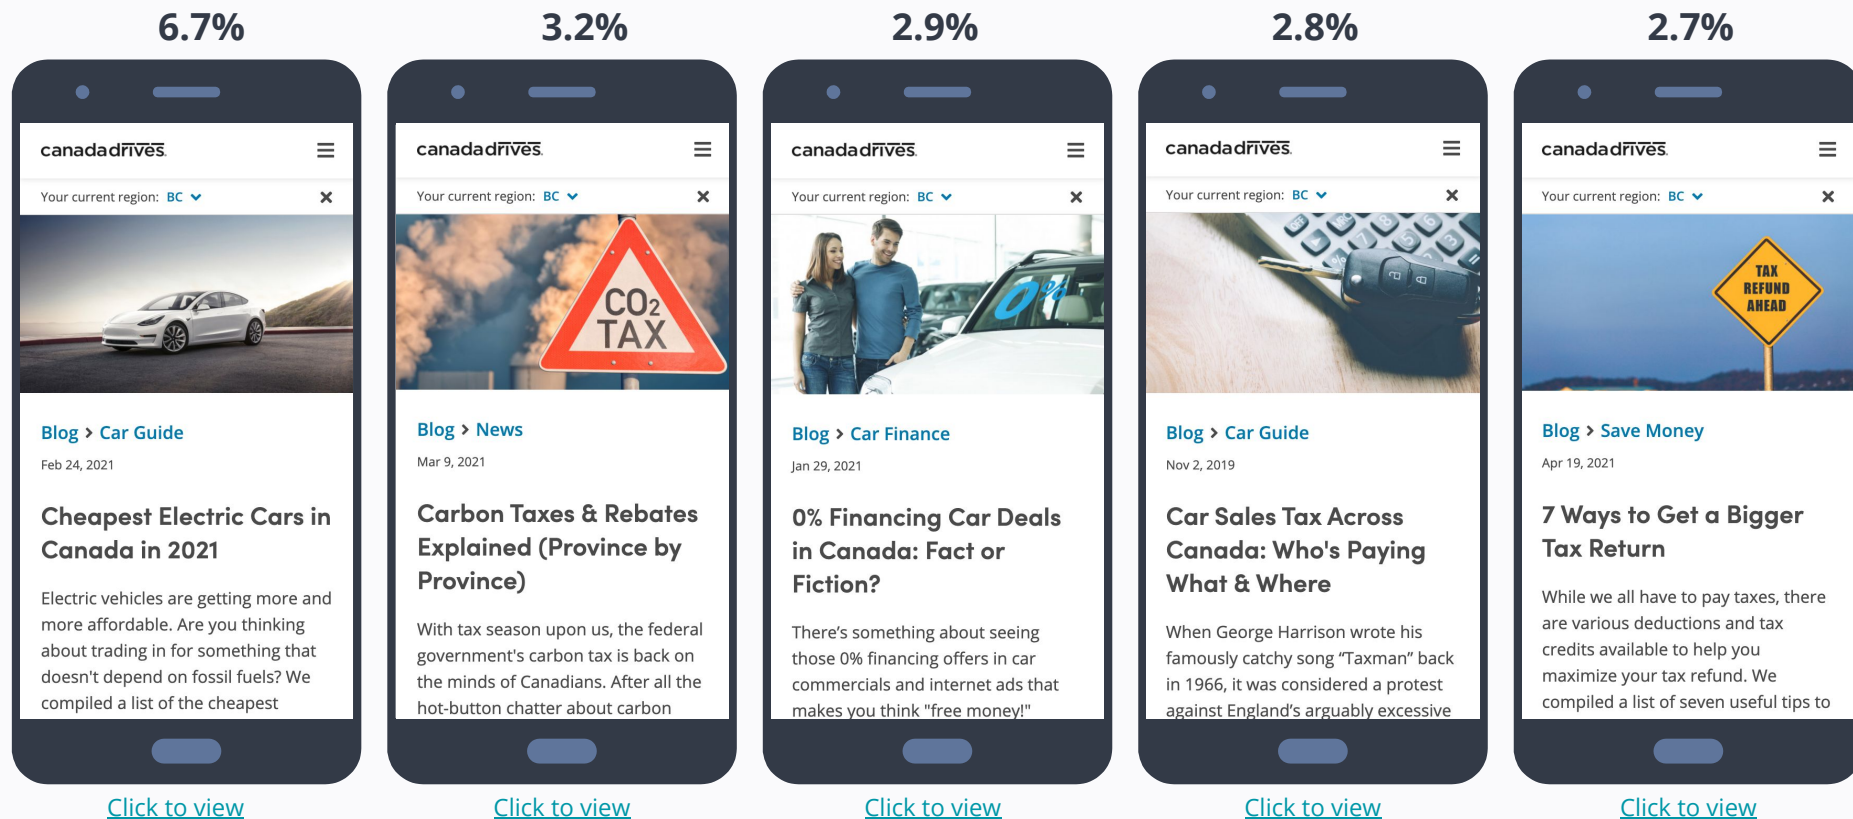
6.7%

canadadrives.

Your current region: BC

Blog > Car Guide

Feb 24, 2021

Cheapest Electric Cars in Canada in 2021

Electric vehicles are getting more and more affordable. Are you thinking about trading in for something that doesn't depend on fossil fuels? We compiled a list of the cheapest

Click to view

3.2%

canadadrives.

Your current region: BC

$CO_2$ TAX

Blog > News

Mar 9, 2021

Carbon Taxes & Rebates Explained (Province by Province)

With tax season upon us, the federal government's carbon tax is back on the minds of Canadians. After all the hot-button chatter about carbon

Click to view

2.9%

canadadrives.

Your current region: BC

0%

Blog > Car Finance

Jan 29, 2021

0% Financing Car Deals in Canada: Fact or Fiction?

There's something about seeing those 0% financing offers in car commercials and internet ads that makes you think "free money!"

Click to view

2.8%

canadadrives.

Your current region: BC

Blog > Car Guide

Nov 2, 2019

Car Sales Tax Across Canada: Who's Paying What & Where

When George Harrison wrote his famously catchy song "Taxman" back in 1966, it was considered a protest against England's arguably excessive

Click to view

2.7%

canadadrives.

Your current region: BC

TAX REFUND AHEAD

Blog > Save Money

Apr 19, 2021

7 Ways to Get a Bigger Tax Return

While we all have to pay taxes, there are various deductions and tax credits available to help you maximize your tax refund. We compiled a list of seven useful tips to

Click to view